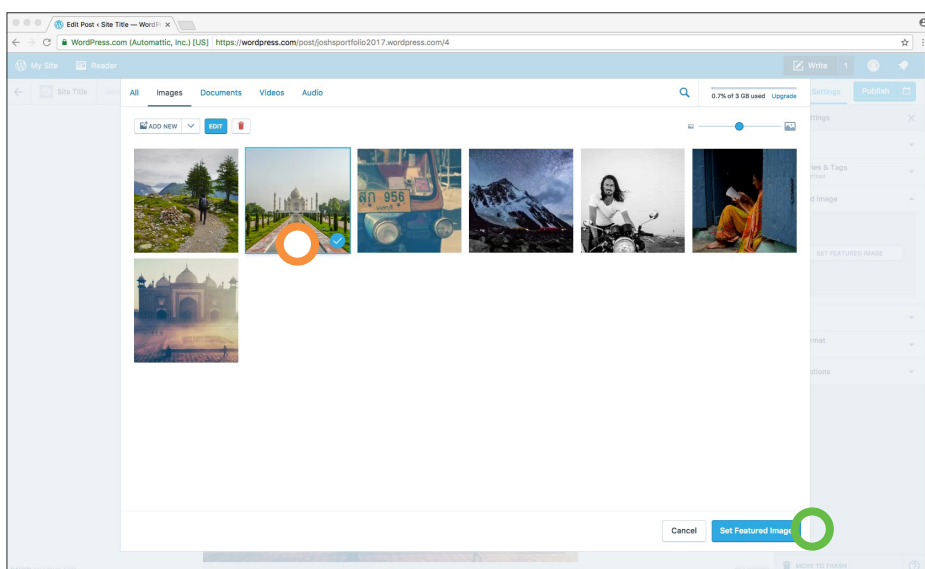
Edit Post ‹ Site Title — WordP

WordPress.com (Automattic, Inc.) [US] https://wordpress.com/post/joshsportfolio2017.wordpress.com/4

My Site Reader

Write 1

Site Title

All Images Documents Videos Audio

0.7% of 3 GB used Upgrade

Settings Publish

ADD NEW EDIT

ttings

ies & Tags

d Image

SET FEATURED IMAGE

mat

ations

Cancel Set Featured Image

MOVE TO TRASH